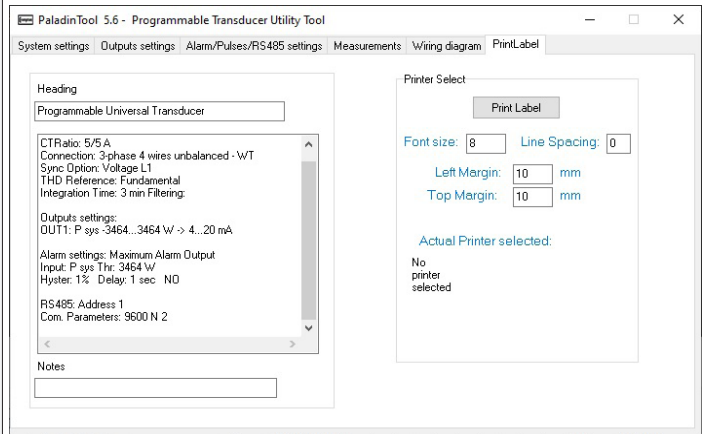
PaladinTool 5.6 - Programmable Transducer Utility Tool

System settings | Outputs settings | Alarm/Pulses/RS485 settings | Measurements | Wiring diagram | PrintLabel

Heading

Programmable Universal Transducer

CTRatio: 5/5 A
Connection: 3-phase 4 wires unbalanced - WT
Sync Option: Voltage L1
THD Reference: Fundamental
Integration Time: 3 min Filtering:

Outputs settings:
OUT1: P sys -3464...3464 W -> 4...20 mA

Alarm settings: Maximum Alarm Output
Input: P sys Thr: 3464 W
Hyster: 1% Delay: 1 sec NO

RS485: Address 1
Com. Parameters: 9600 N 2

Notes

Printer Select

Print Label

Font size: 8
Line Spacing: 0
Left Margin: 10 mm
Top Margin: 10 mm

Actual Printer selected:

No
printer
selected